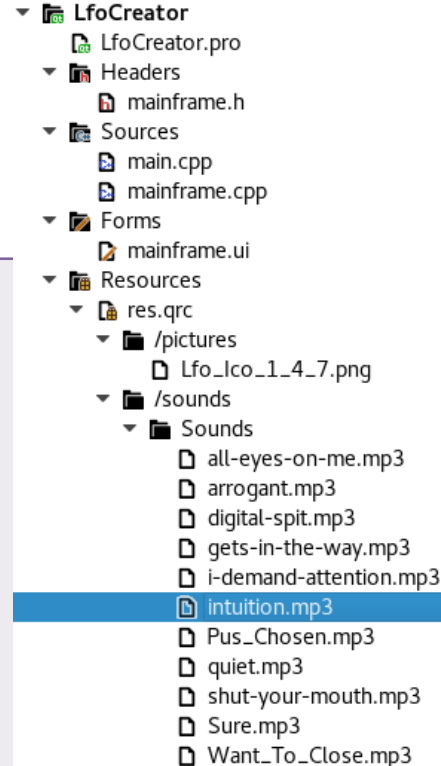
LfoCreator
LfoCreator.pro
Headers
mainframe.h
Sources
main.cpp
mainframe.cpp
Forms
mainframe.ui
Resources
res.qrc
/pictures
Lfo_Ico_1_4_7.png
/sounds
Sounds
all-eyes-on-me.mp3
arrogant.mp3
digital-spit.mp3
gets-in-the-way.mp3
i-demand-attention.mp3
intuition.mp3
Pus_Chosen.mp3
quiet.mp3
shut-your-mouth.mp3
Sure.mp3
Want_To_Close.mp3